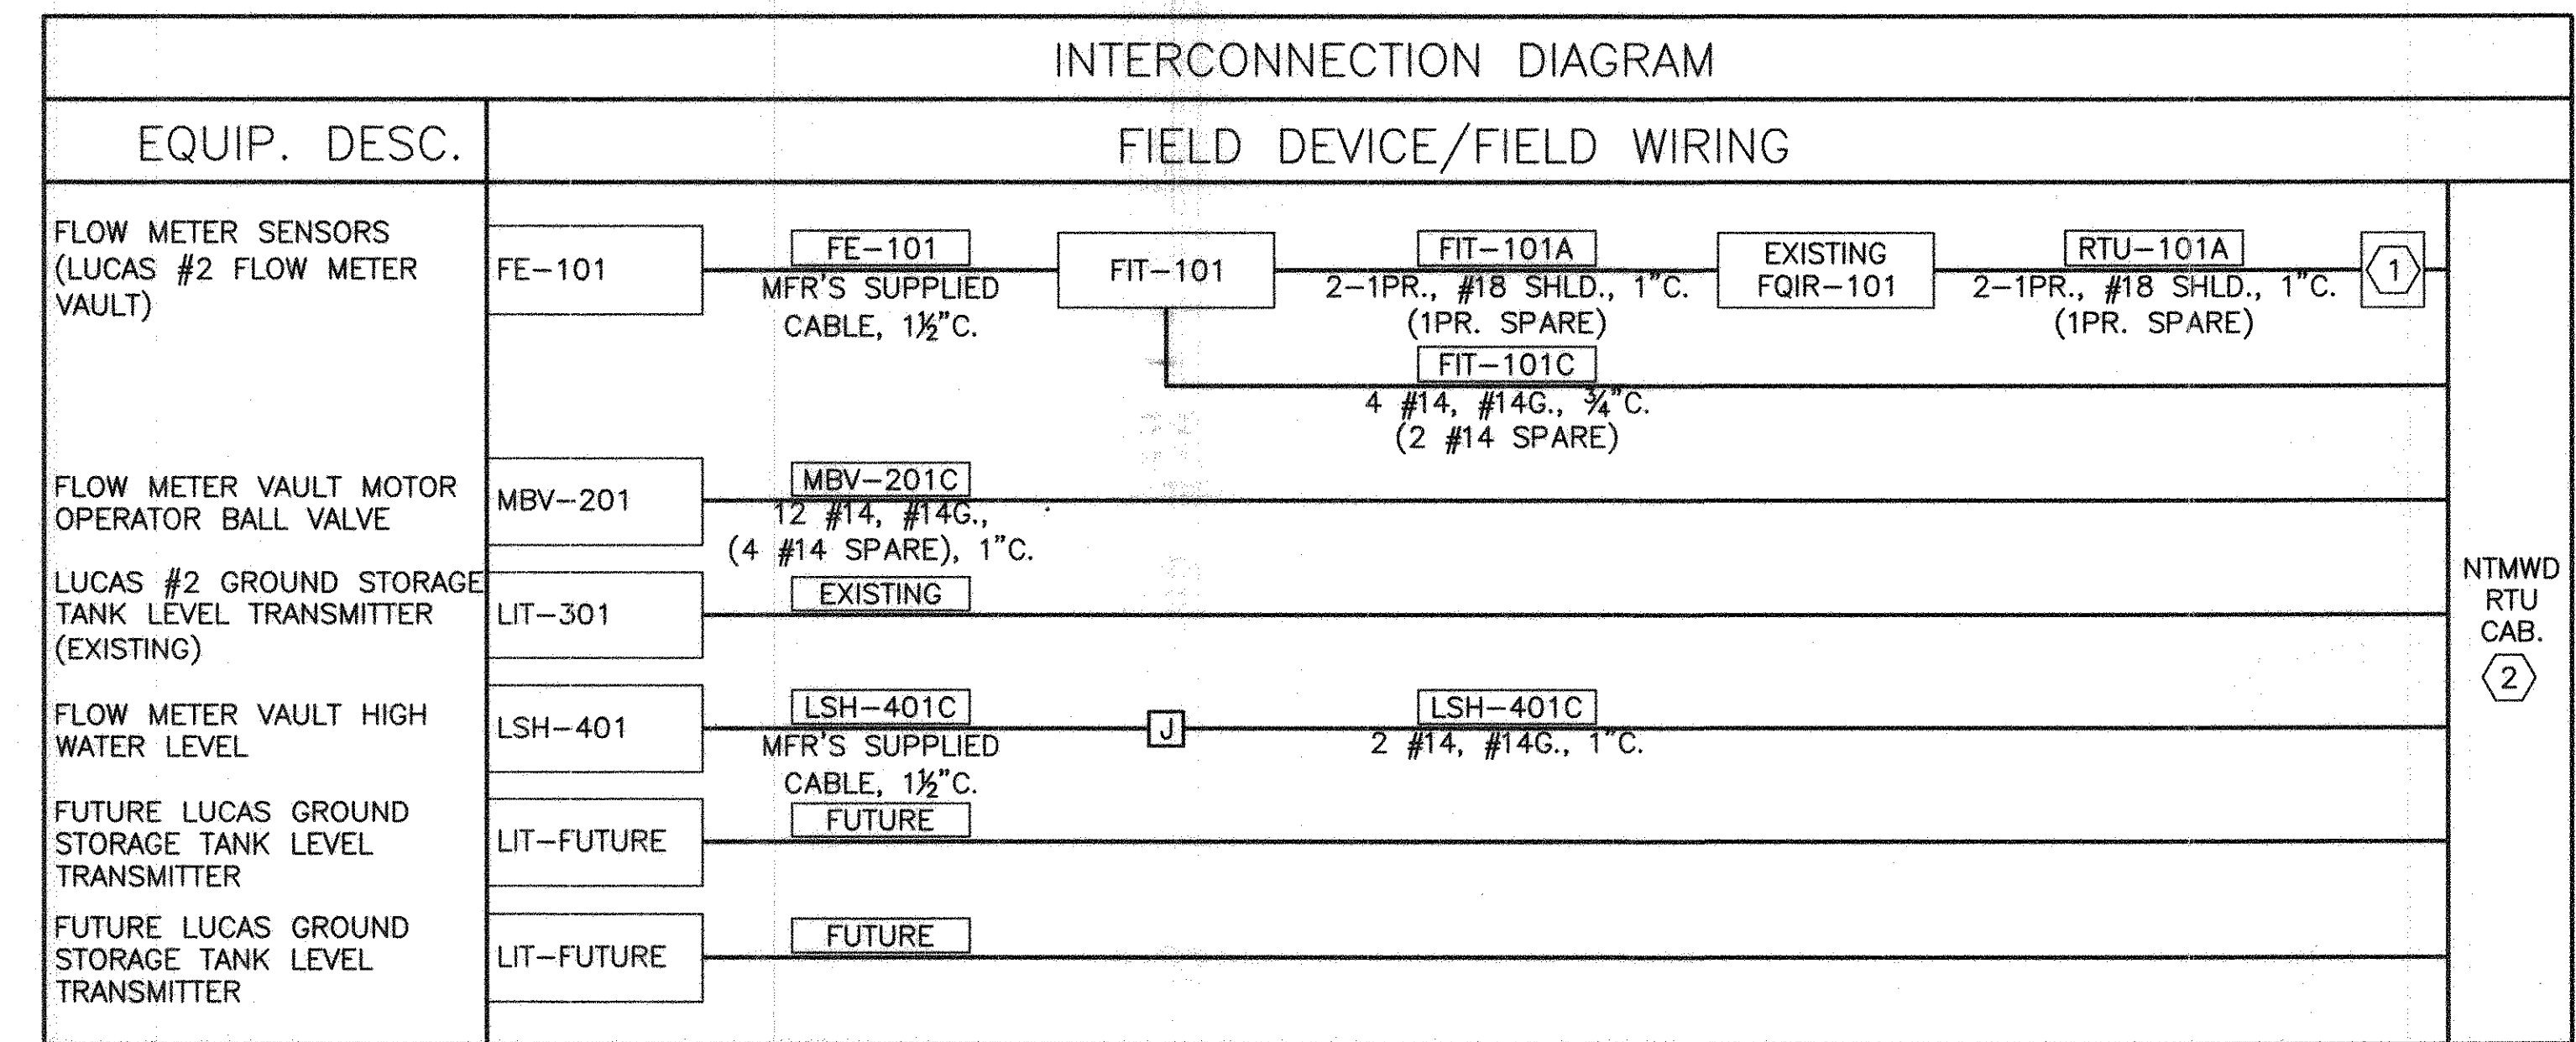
INTERCONNECTION DIAGRAM

EQUIP. DESC.

FIELD DEVICE/FIELD WIRING

FLOW METER SENSORS (LUCAS #2 FLOW METER VAULT)

FE–101

FE–101
MFR'S SUPPLIED CABLE, 1½"C.

FIT–101

FIT–101A
2–1PR., #18 SHLD., 1"C. (1PR. SPARE)

EXISTING FQIR–101

RTU–101A
2–1PR., #18 SHLD., 1"C. (1PR. SPARE)

1

FIT–101C
4 #14, #14G., ¾"C. (2 #14 SPARE)

FLOW METER VAULT MOTOR OPERATOR BALL VALVE

MBV–201

MBV–201C
12 #14, #14G., (4 #14 SPARE), 1"C.

LUCAS #2 GROUND STORAGE TANK LEVEL TRANSMITTER (EXISTING)

LIT–301

EXISTING

NTMWD RTU CAB.
2

FLOW METER VAULT HIGH WATER LEVEL

LSH–401

LSH–401C
MFR'S SUPPLIED CABLE, 1½"C.

J

LSH–401C
2 #14, #14G., 1"C.

FUTURE LUCAS GROUND STORAGE TANK LEVEL TRANSMITTER

LIT–FUTURE

FUTURE

FUTURE LUCAS GROUND STORAGE TANK LEVEL TRANSMITTER

LIT–FUTURE

FUTURE